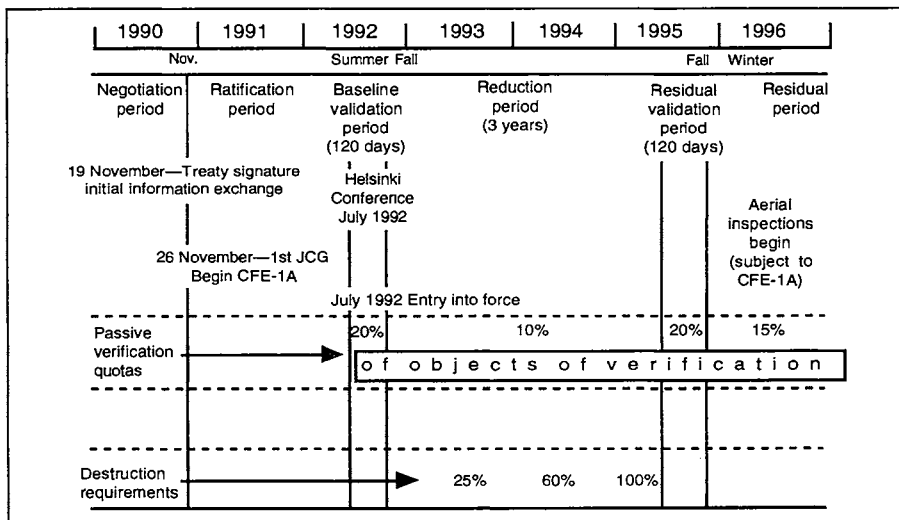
1990 | 1991 | 1992 | 1993 | 1994 | 1995 | 1996

Nov.

Summer Fall

Fall Winter

Negotiation period

Ratification period

Baseline validation period (120 days)

Reduction period (3 years)

Residual validation period (120 days)

Residual period

19 November—Treaty signature initial information exchange

Helsinki Conference July 1992

26 November—1st JCG Begin CFE-1A

Aerial inspections begin (subject to CFE-1A)

July 1992 Entry into force

Passive verification quotas

20%

10%

20%

15%

of objects of verification

Destruction requirements

25%

60%

100%